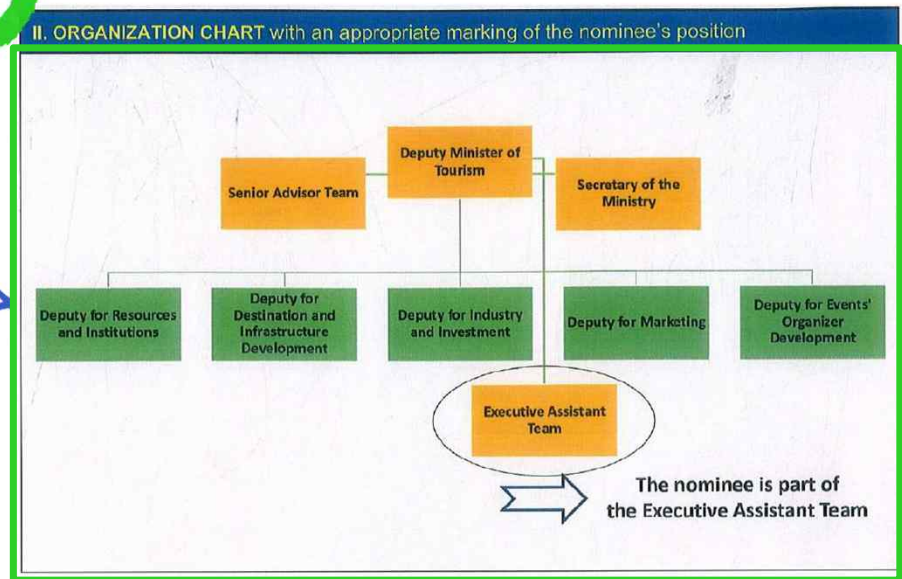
II. ORGANIZATION CHART with an appropriate marking of the nominee's position

Deputy Minister of Tourism

Senior Advisor Team

Secretary of the Ministry

Deputy for Resources and Institutions

Deputy for Destination and Infrastructure Development

Deputy for Industry and Investment

Deputy for Marketing

Deputy for Events' Organizer Development

Executive Assistant Team

The nominee is part of the Executive Assistant Team